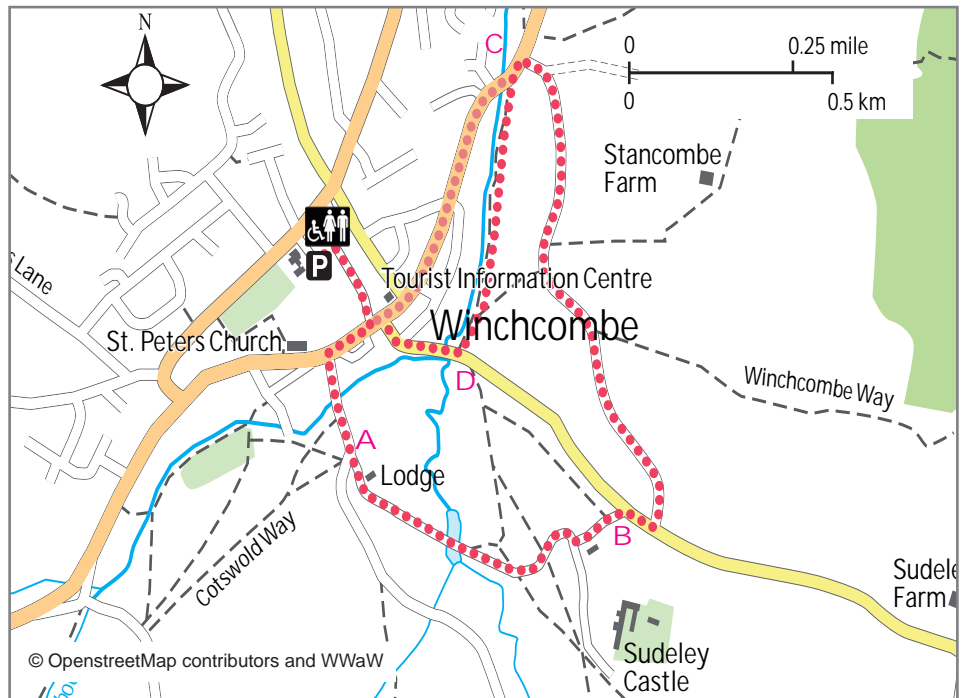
N

0
0.25 mile
0
0.5 km

C

Stancombe Farm

Lane

P

Tourist Information Centre

Winchcombe

St. Peters Church

D

Winchcombe Way

A

Lodge

Cotswold Way

B

Sudele Farm

Sudeley Castle

© OpenstreetMap contributors and WWaW